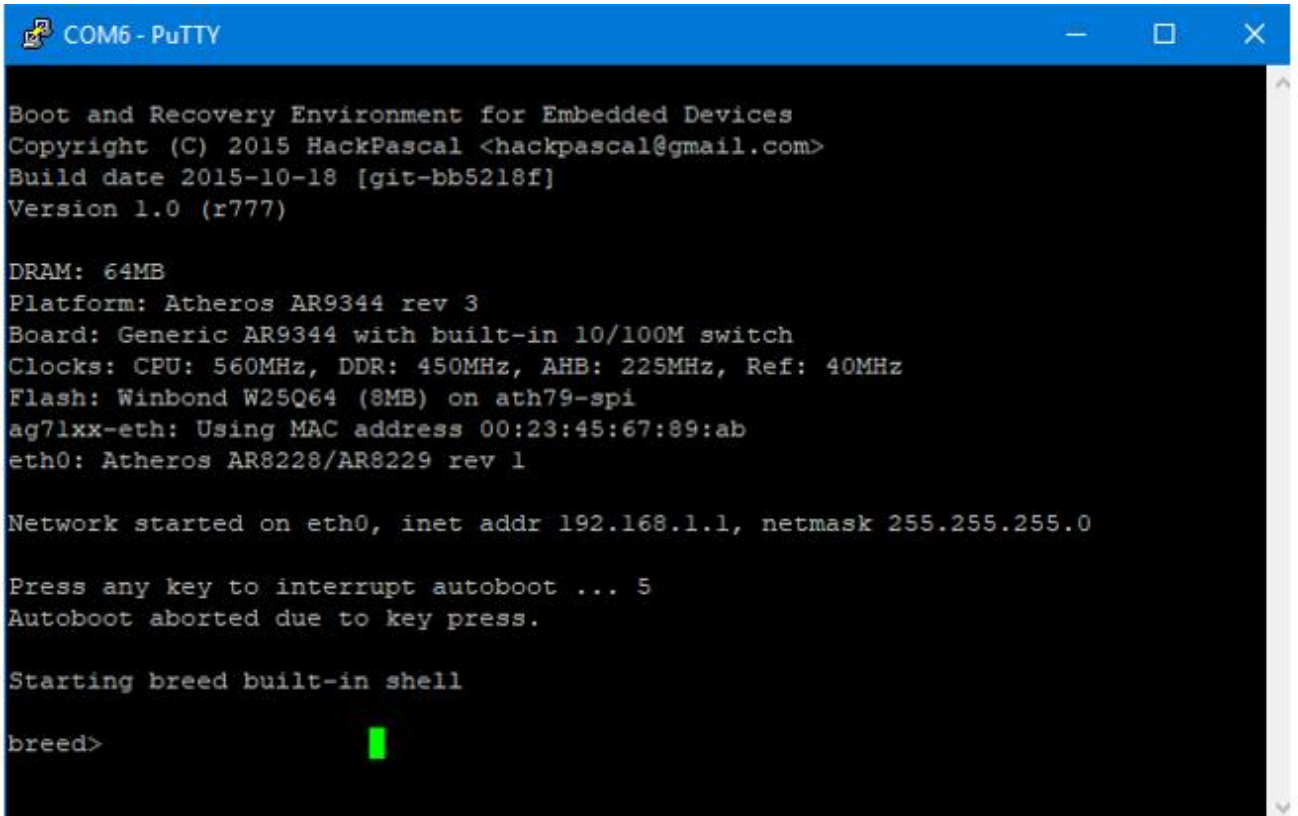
COM6 - PuTTY

Boot and Recovery Environment for Embedded Devices
Copyright (C) 2015 HackPascal <hackpascal@gmail.com>
Build date 2015-10-18 [git-bb5218f]
Version 1.0 (r777)

DRAM: 64MB
Platform: Atheros AR9344 rev 3
Board: Generic AR9344 with built-in 10/100M switch
Clocks: CPU: 560MHz, DDR: 450MHz, AHB: 225MHz, Ref: 40MHz
Flash: Winbond W25Q64 (8MB) on ath79-spi
ag71xx-eth: Using MAC address 00:23:45:67:89:ab
eth0: Atheros AR8228/AR8229 rev 1

Network started on eth0, inet addr 192.168.1.1, netmask 255.255.255.0

Press any key to interrupt autoboot ... 5
Autoboot aborted due to key press.

Starting breed built-in shell

breed>